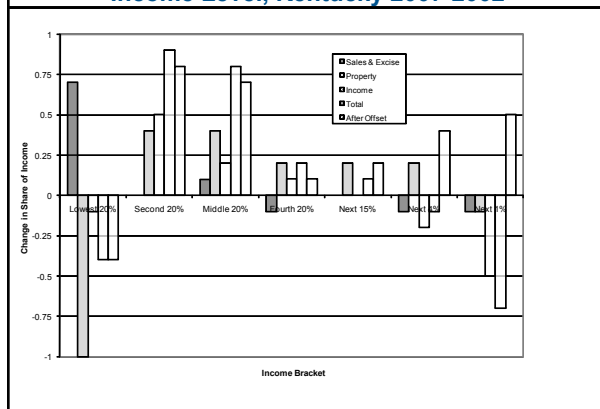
Income Level, Kentucky 1997-2002

1
0.75
0.5
0.25
0
-0.25
-0.5
-0.75
-1

Change in Share of Income

Sales & Excise
Property
Income
Total
After Offset

Lowest 20%
Second 20%
Middle 20%
Fourth 20%
Next 15%
Next 4%
Next 1%

Income Bracket